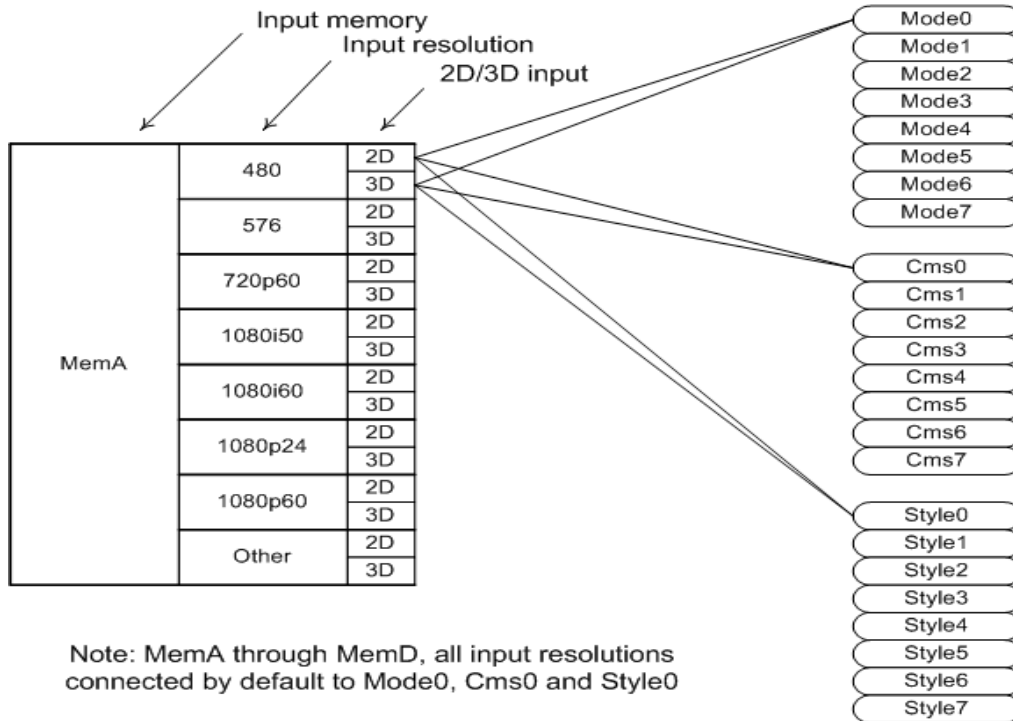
Input memory
Input resolution
2D/3D input

| MemA | 480 | 2D |
|---|---|---|
| | | 3D |
| | 576 | 2D |
| | | 3D |
| | 720p60 | 2D |
| | | 3D |
| | 1080i50 | 2D |
| | | 3D |
| | 1080i60 | 2D |
| | | 3D |
| | 1080p24 | 2D |
| | | 3D |
| | 1080p60 | 2D |
| | | 3D |
| | Other | 2D |
| | | 3D |

Mode0
Mode1
Mode2
Mode3
Mode4
Mode5
Mode6
Mode7

Cms0
Cms1
Cms2
Cms3
Cms4
Cms5
Cms6
Cms7

Style0
Style1
Style2
Style3
Style4
Style5
Style6
Style7

Note: MemA through MemD, all input resolutions connected by default to Mode0, Cms0 and Style0